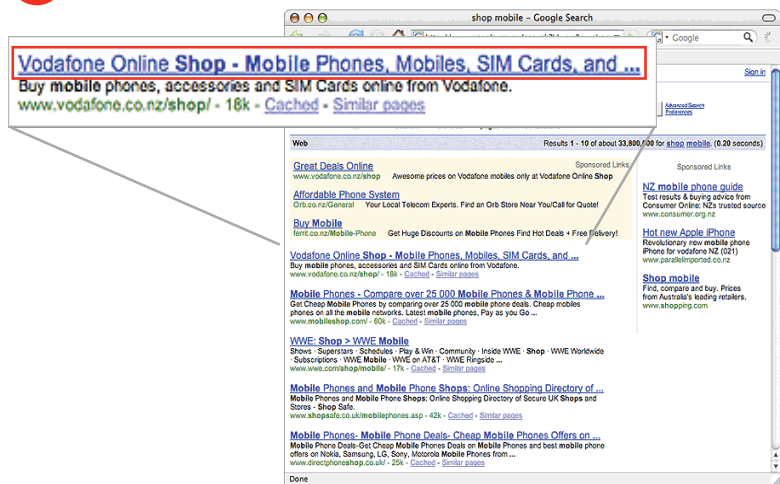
shop mobile – Google Search

Google

Sign in

Vodafone Online Shop - Mobile Phones, Mobiles, SIM Cards, and ...
Buy mobile phones, accessories and SIM Cards online from Vodafone.
www.vodafone.co.nz/shop/ - 18k - Cached - Similar pages

Advanced Search
Preferences

Web

Results 1 - 10 of about 33,800,000 for shop mobile. (0.20 seconds)

Sponsored Links

Great Deals Online
www.vodafone.co.nz/shop Awesome prices on Vodafone mobiles only at Vodafone Online Shop

Affordable Phone System
Orb.co.nz/General Your Local Telecom Experts. Find an Orb Store Near You/Call for Quote!

Buy Mobile
ferrit.co.nz/Mobile-Phone Get Huge Discounts on Mobile Phones Find Hot Deals + Free Delivery!

Vodafone Online Shop - Mobile Phones, Mobiles, SIM Cards, and ...
Buy mobile phones, accessories and SIM Cards online from Vodafone.
www.vodafone.co.nz/shop/ - 18k - Cached - Similar pages

Mobile Phones - Compare over 25 000 Mobile Phones & Mobile Phone ...
Get Cheap Mobile Phones by comparing over 25 000 mobile phone deals. Cheap mobiles phones on all the mobile networks. Latest mobile phones, Pay as you Go ...
www.mobileshop.com/ - 60k - Cached - Similar pages

WWE: Shop > WWE Mobile
Shows · Superstars · Schedules · Play & Win · Community · Inside WWE · Shop · WWE Worldwide · Subscriptions · WWE Mobile · WWE on AT&T · WWE Ringside ...
www.wwe.com/shop/mobile/ - 17k - Cached - Similar pages

Mobile Phones and Mobile Phone Shops: Online Shopping Directory of ...
Mobile Phones and Mobile Phone Shops: Online Shopping Directory of Secure UK Shops and Stores - Shop Safe.
www.shopsafe.co.uk/mobilephones.asp - 42k - Cached - Similar pages

Mobile Phones- Mobile Phone Deals- Cheap Mobile Phones Offers on ...
Mobile Phone Deals-Get Cheap Mobile Phones and best mobile phone offers on Nokia, Samsung, LG, Sony, Motorola Mobile Phones from ...
www.directphoneshop.co.uk/ - 25k - Cached - Similar pages

Sponsored Links

NZ mobile phone guide
Test results & buying advice from Consumer Online: NZs trusted source
www.consumer.org.nz

Hot new Apple iPhone
Revolutionary new mobile phone iPhone for vodafone NZ (021)
www.parallelimported.co.nz

Shop mobile
Find, compare and buy. Prices from Australia's leading retailers.
www.shopping.com

Done